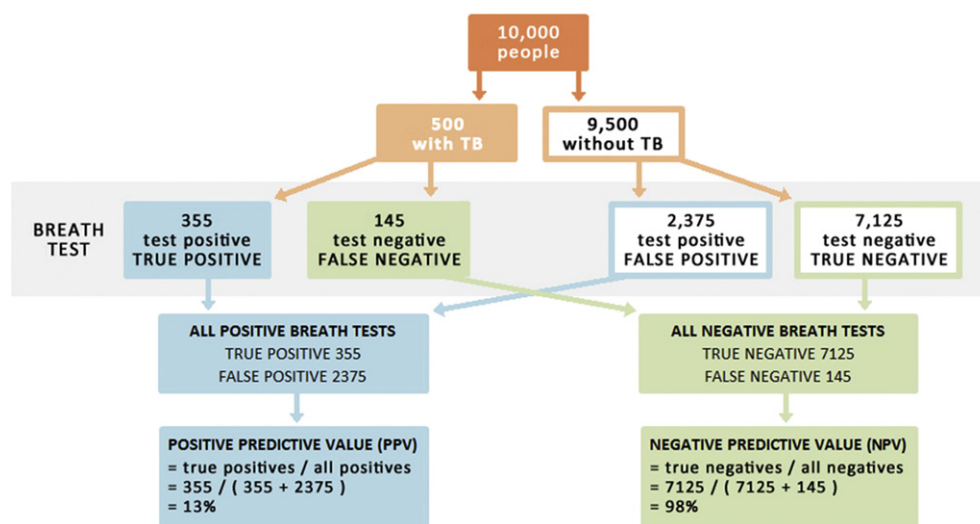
10,000 people

500 with TB

9,500 without TB

BREATH TEST

355 test positive TRUE POSITIVE

145 test negative FALSE NEGATIVE

2,375 test positive FALSE POSITIVE

7,125 test negative TRUE NEGATIVE

ALL POSITIVE BREATH TESTS
TRUE POSITIVE 355
FALSE POSITIVE 2375

ALL NEGATIVE BREATH TESTS
TRUE NEGATIVE 7125
FALSE NEGATIVE 145

POSITIVE PREDICTIVE VALUE (PPV)
= true positives / all positives
= 355 / ( 355 + 2375 )
= 13%

NEGATIVE PREDICTIVE VALUE (NPV)
= true negatives / all negatives
= 7125 / ( 7125 + 145 )
= 98%